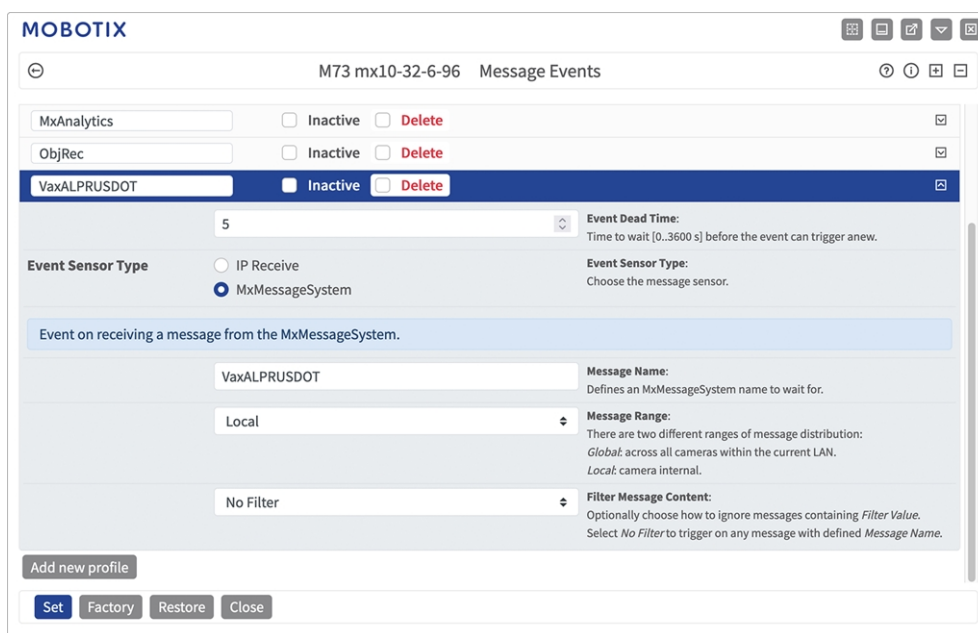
MOBOTIX

M73 mx10-32-6-96 Message Events

MxAnalytics Inactive Delete

ObjRec Inactive Delete

VaxALPRUSDOT Inactive Delete

5

**Event Dead Time**:
Time to wait [0..3600 s] before the event can trigger anew.

**Event Sensor Type**

IP Receive

MxMessageSystem

**Event Sensor Type**:
Choose the message sensor.

Event on receiving a message from the MxMessageSystem.

VaxALPRUSDOT

**Message Name**:
Defines an MxMessageSystem name to wait for.

Local

**Message Range**:
There are two different ranges of message distribution:
*Global*: across all cameras within the current LAN.
*Local*: camera internal.

No Filter

**Filter Message Content**:
Optionally choose how to ignore messages containing *Filter Value*.
Select *No Filter* to trigger on any message with defined *Message Name*.

Add new profile

Set Factory Restore Close